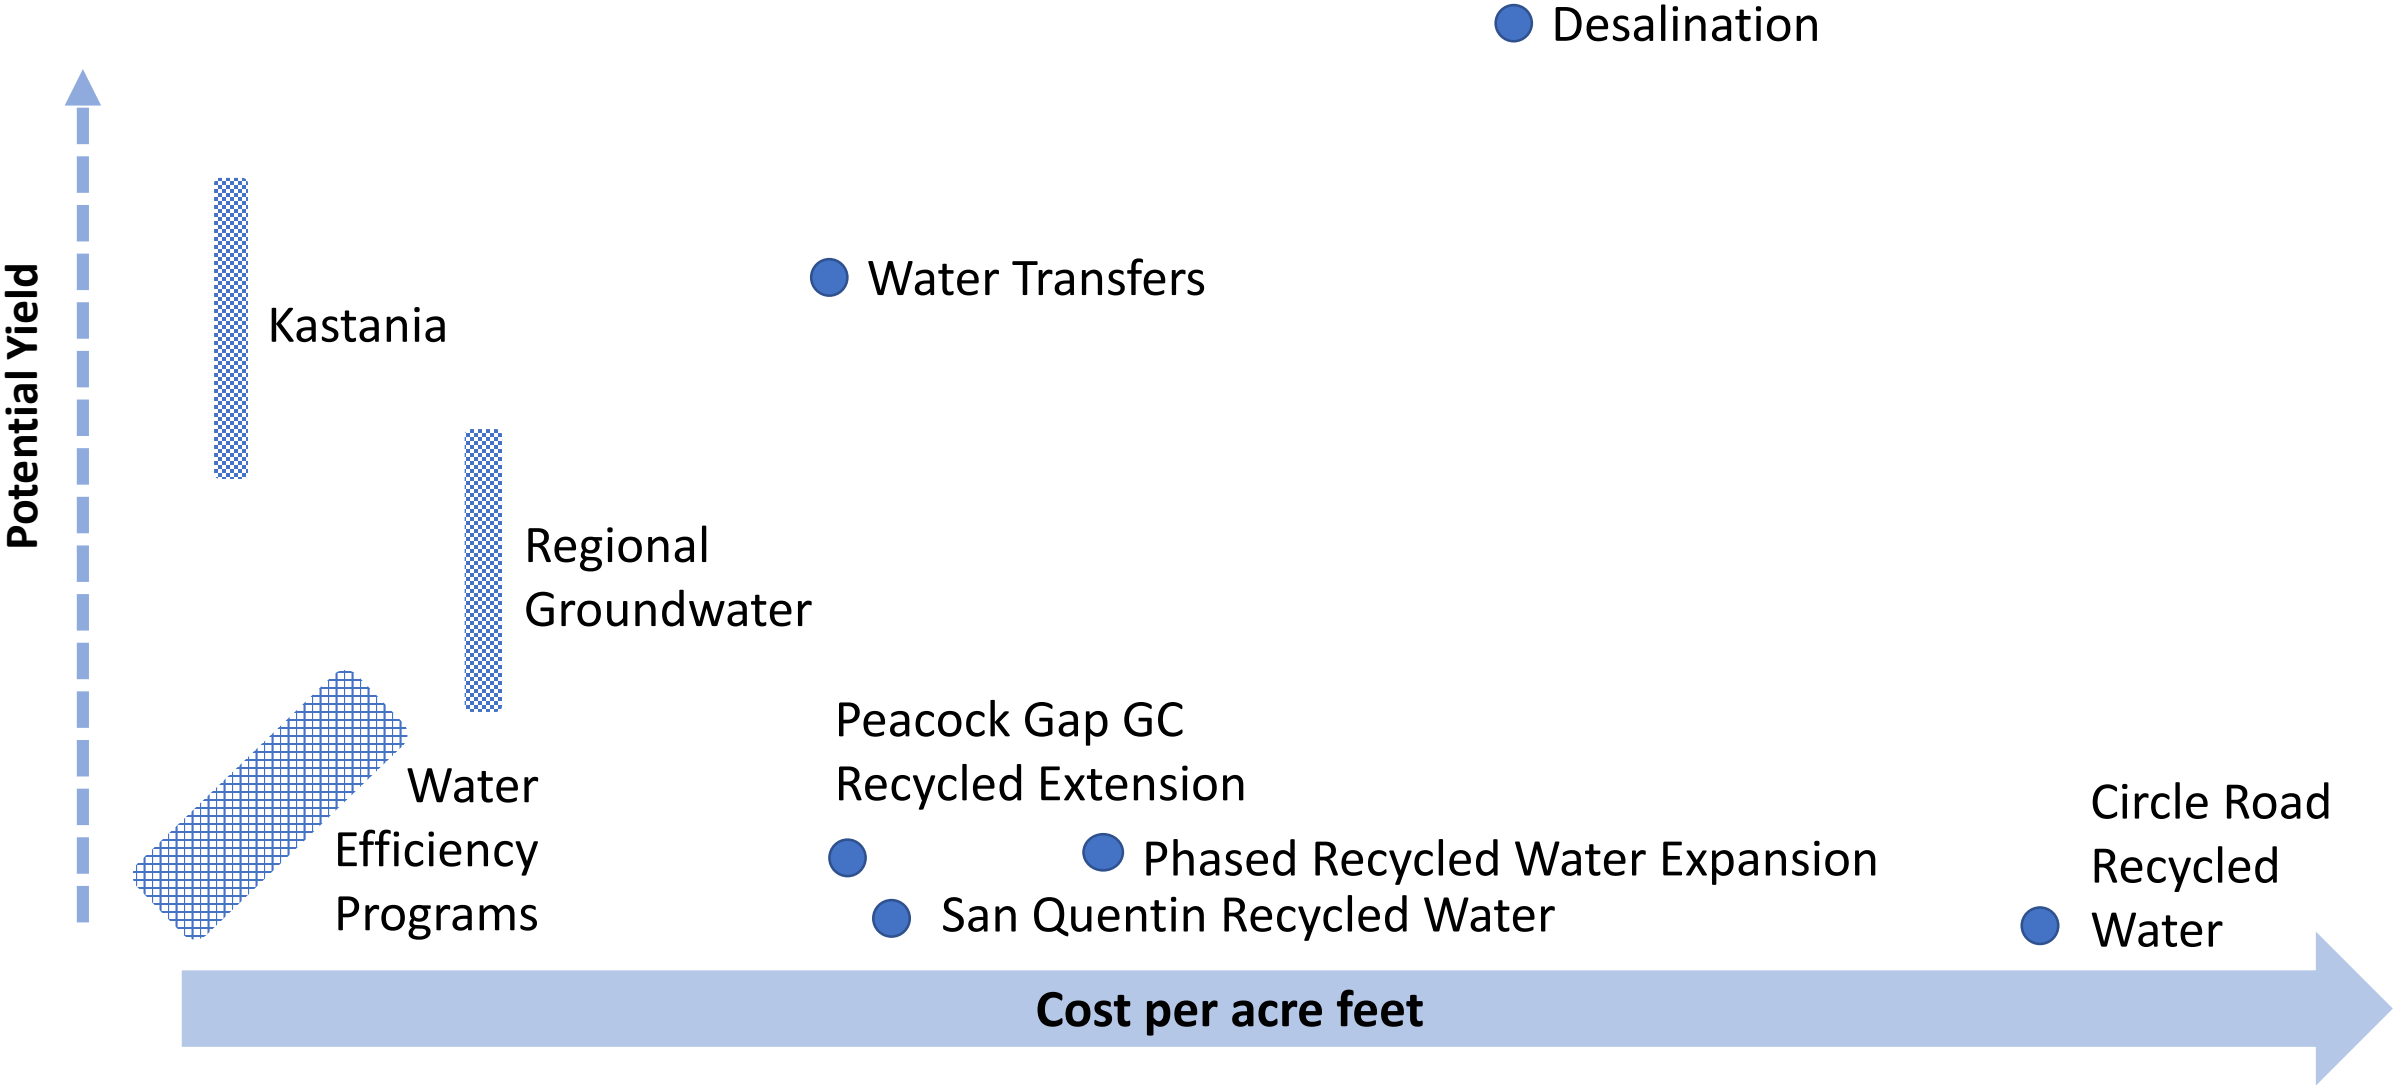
Desalination

Potential Yield

Kastania

Water Transfers

Regional Groundwater

Water Efficiency Programs

Peacock Gap GC Recycled Extension

Phased Recycled Water Expansion

San Quentin Recycled Water

Circle Road Recycled Water

Cost per acre feet